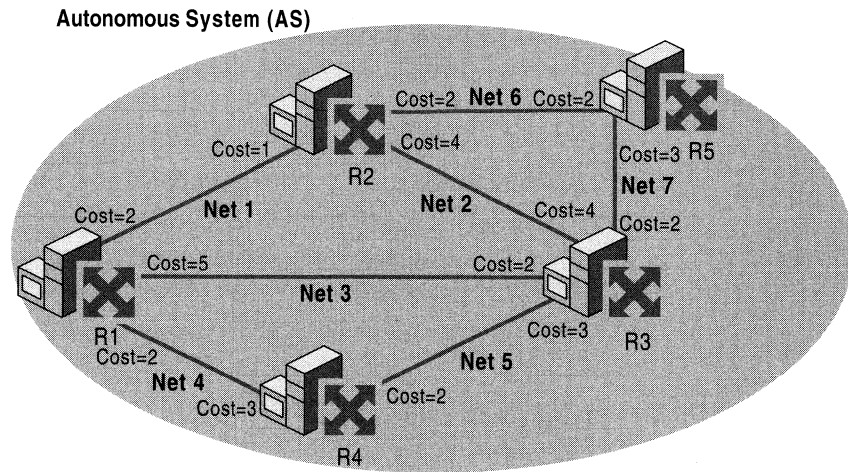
Autonomous System (AS)

Cost=2 Net 6 Cost=2

Cost=1

Cost=4

R2

Cost=3 R5

Net 7

Cost=2

Net 1

Net 2

Cost=4

Cost=2

Cost=5

Cost=2

Net 3

R1

Cost=3

R3

Cost=2

Net 4

Net 5

Cost=3

Cost=2

R4